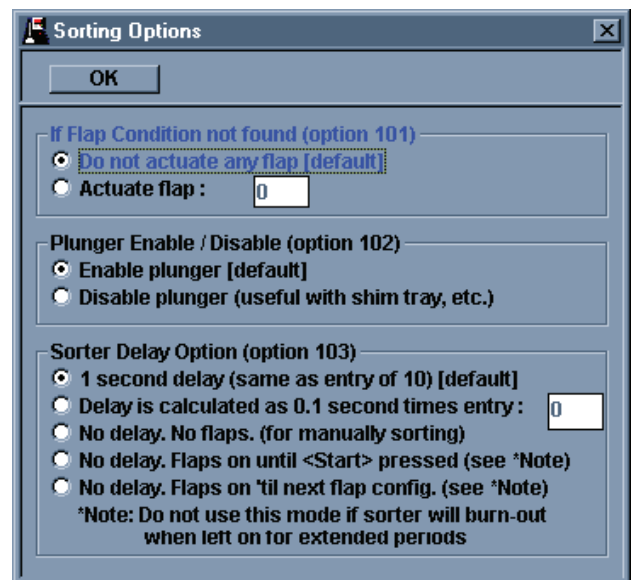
Sorting Options

OK

If Flap Condition not found (option 101)
Do not actuate any flap [default]
Actuate flap : 0

Plunger Enable / Disable (option 102)
Enable plunger [default]
Disable plunger (useful with shim tray, etc.)

Sorter Delay Option (option 103)
1 second delay (same as entry of 10) [default]
Delay is calculated as 0.1 second times entry : 0
No delay. No flaps. (for manually sorting)
No delay. Flaps on until <Start> pressed (see *Note)
No delay. Flaps on 'til next flap config. (see *Note)
*Note: Do not use this mode if sorter will burn-out when left on for extended periods